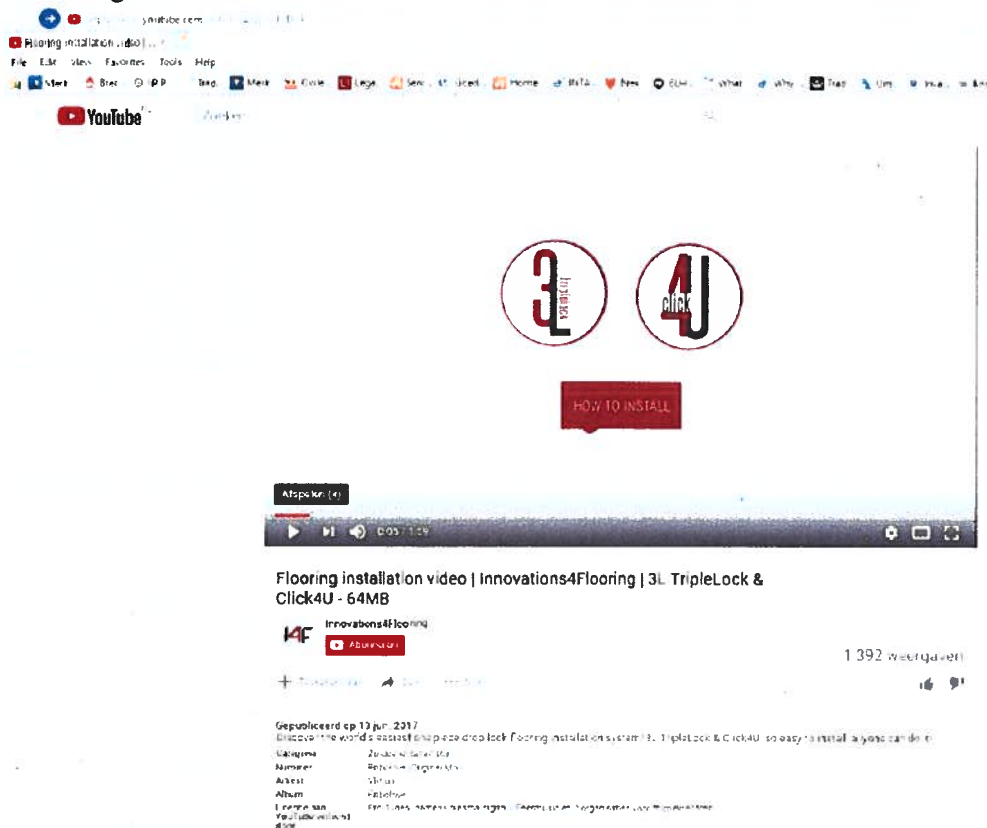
youtube.com

Flooring installation video | ...

File Edit View Favorites Tools Help

YouTube

3L TripleLock

click 4U

HOW TO INSTALL

Afspelen (k)

0:05 / 1:29

Flooring installation video | Innovations4Flooring | 3L TripleLock & Click4U - 64MB

I4F Innovations4Flooring

Abonneren

1 392 weergaven

Gepubliceerd op 13 jun. 2017

Discover the world's easiest one piece drop lock flooring installation system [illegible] TripleLock & Click4U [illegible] so easy to install anyone can do it

| Categorie | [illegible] |
|---|---|
| Nummer | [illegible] |
| Artiest | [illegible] |
| Album | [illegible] |
| Licentie aan YouTube verleend door | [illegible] |